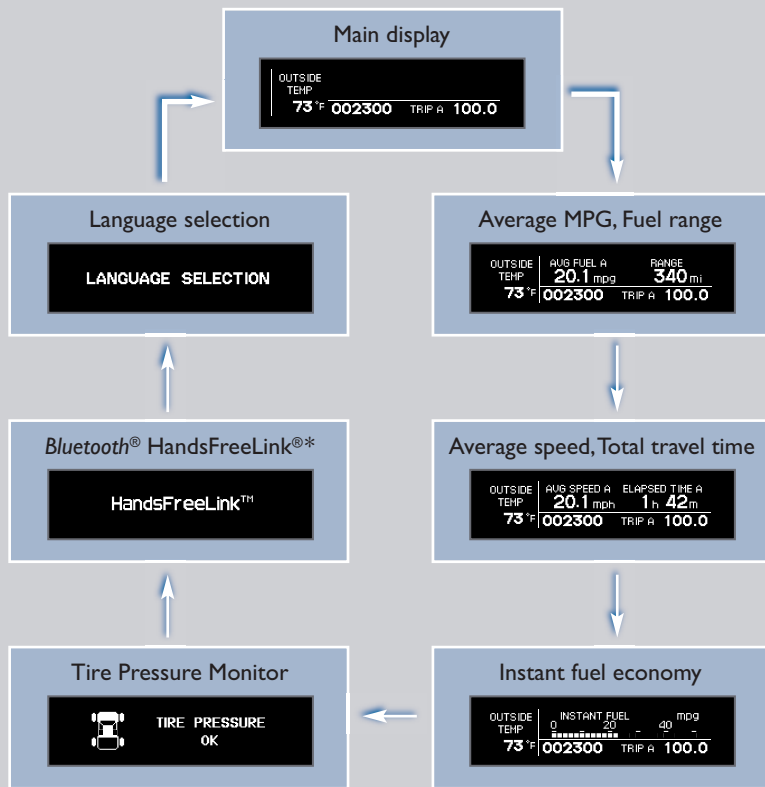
Main display

OUTSIDE TEMP
73°F 002300 TRIP A 100.0

Average MPG, Fuel range

OUTSIDE TEMP
73°F
AVG FUEL A
20.1 mpg
RANGE
340 mi
002300 TRIP A 100.0

Average speed, Total travel time

OUTSIDE TEMP
73°F
AVG SPEED A
20.1 mph
ELAPSED TIME A
1 h 42 m
002300 TRIP A 100.0

Instant fuel economy

OUTSIDE TEMP
73°F
INSTANT FUEL mpg
0 20 40
002300 TRIP A 100.0

Tire Pressure Monitor

TIRE PRESSURE
OK

*Bluetooth*® HandsFreeLink®*

HandsFreeLink™

Language selection

LANGUAGE SELECTION